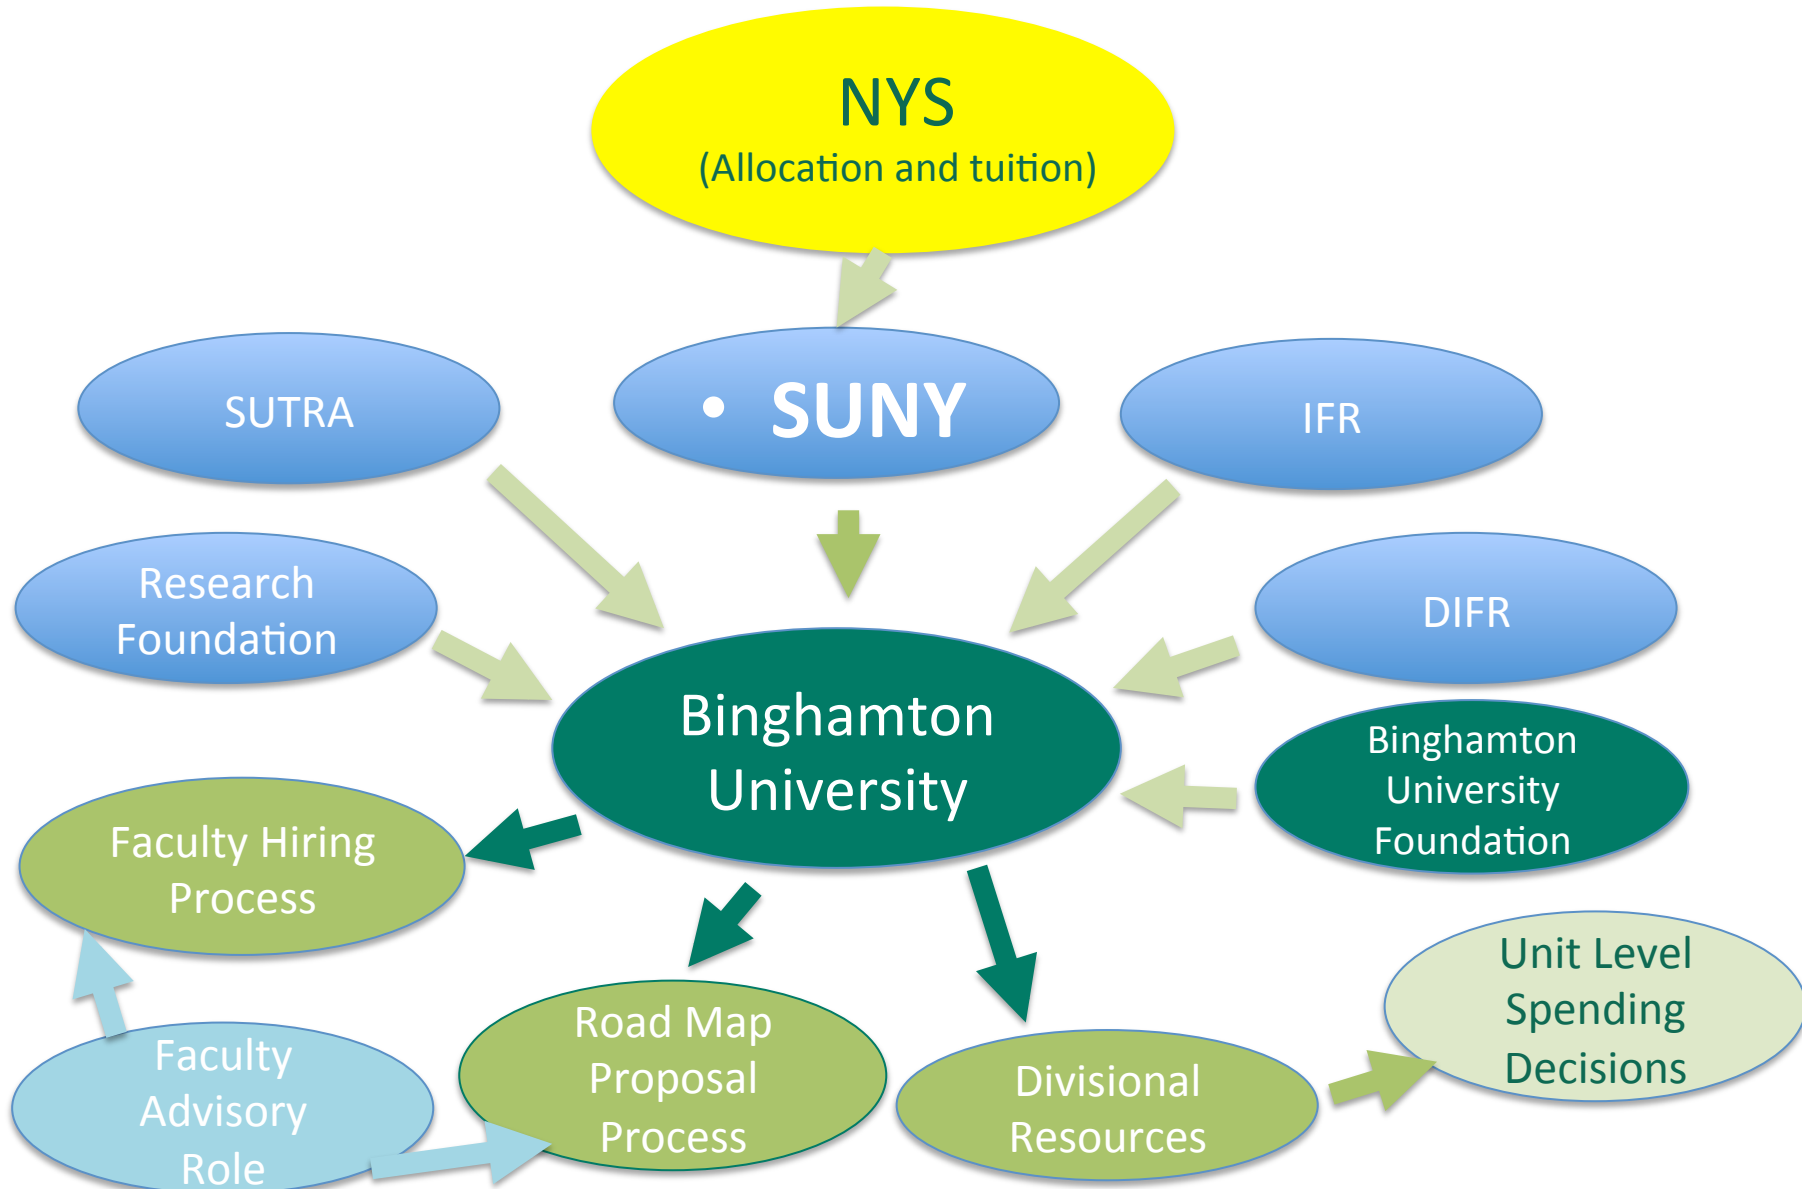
NYS
(Allocation and tuition)

• SUNY

SUTRA

IFR

Research Foundation

DIFR

Binghamton University

Binghamton University Foundation

Faculty Hiring Process

Unit Level Spending Decisions

Faculty Advisory Role

Road Map Proposal Process

Divisional Resources